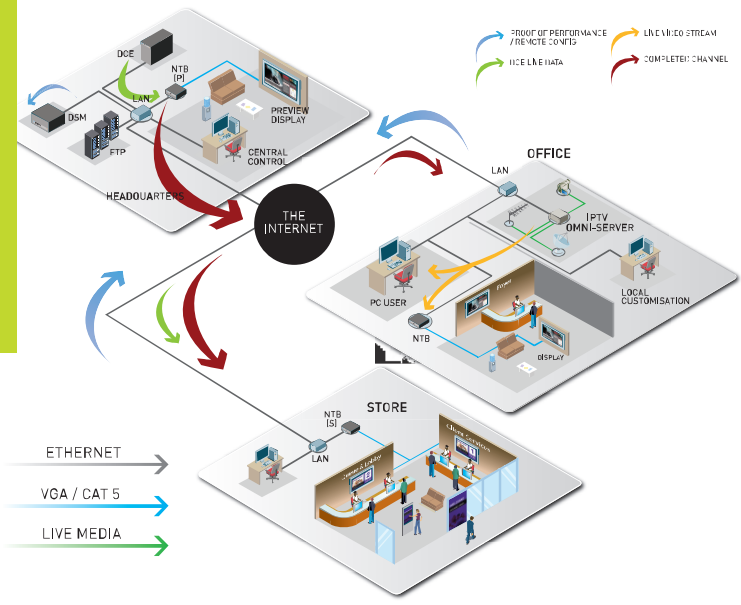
PROOF OF PERFORMANCE / REMOTE CONFIG

LIVE VIDEO STREAM

DCE LIVE DATA

COMPLETED CHANNEL

DCE

NTB [P]

LAN

DSM

FTP

PREVIEW DISPLAY

CENTRAL CONTROL

HEADQUARTERS

THE INTERNET

OFFICE

LAN

IPTV OMNI-SERVER

PC USER

NTB

DISPLAY

LOCAL CUSTOMISATION

STORE

NTB [S]

LAN

ETHERNET

VGA / CAT 5

LIVE MEDIA